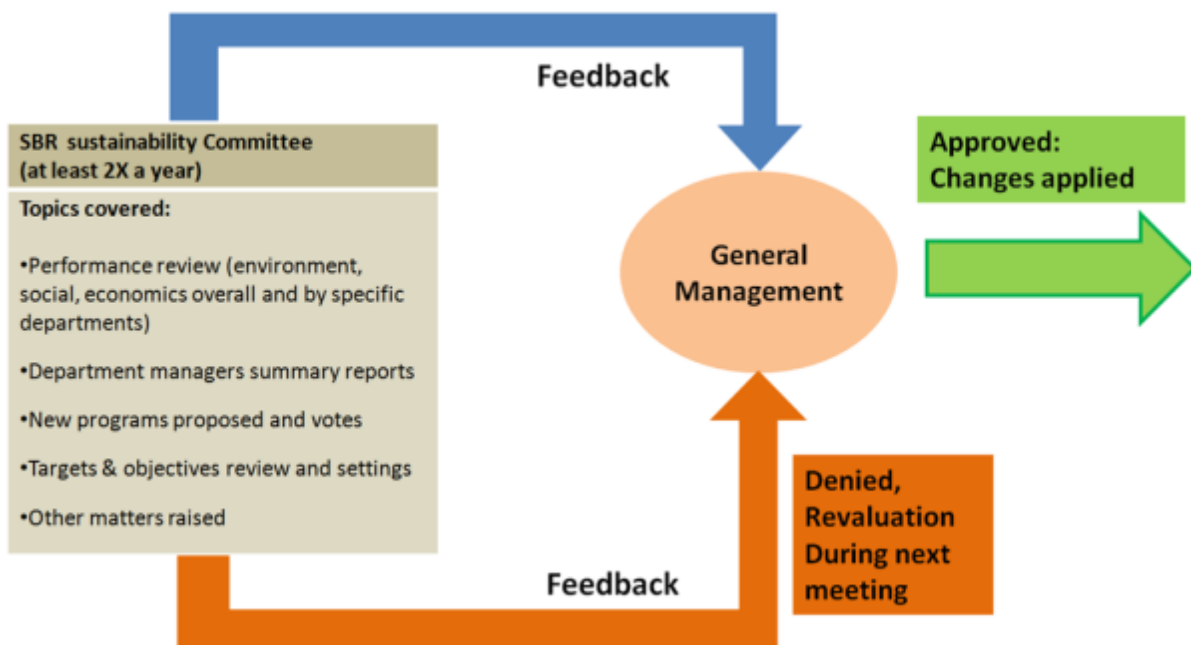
Feedback

SBR sustainability Committee
(at least 2X a year)

Topics covered:

•Performance review (environment, social, economics overall and by specific departments)

•Department managers summary reports

•New programs proposed and votes

•Targets & objectives review and settings

•Other matters raised

General Management

Approved:
Changes applied

Denied,
Revaluation
During next
meeting

Feedback